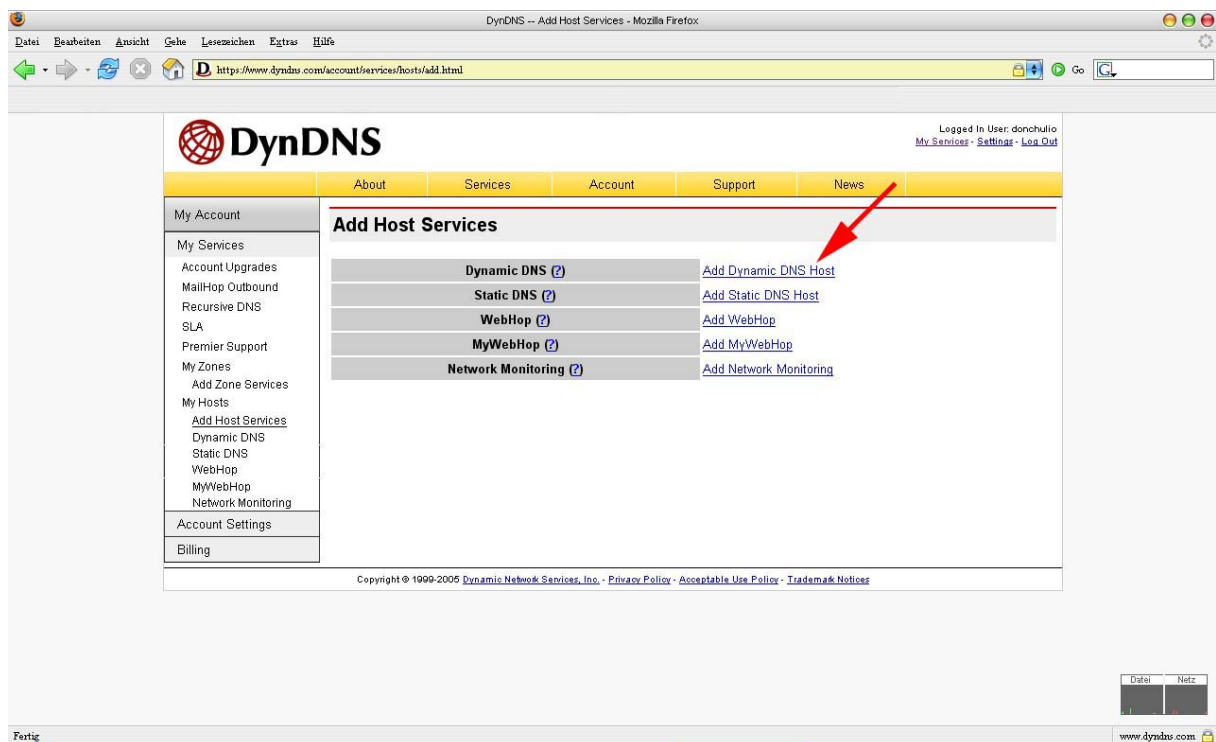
DynDNS -- Add Host Services - Mozilla Firefox

Datei Bearbeiten Ansicht Gehe Lesezeichen Extras Hilfe

https://www.dyndns.com/account/services/hosts/add.html

Go

DynDNS

Logged In User: donchulio
My Services - Settings - Log Out

About Services Account Support News

My Account
My Services
Account Upgrades
MailHop Outbound
Recursive DNS
SLA
Premier Support
My Zones
Add Zone Services
My Hosts
Add Host Services
Dynamic DNS
Static DNS
WebHop
MyWebHop
Network Monitoring
Account Settings
Billing

Add Host Services

| | |
|---|---|
| Dynamic DNS (?) | Add Dynamic DNS Host |
| Static DNS (?) | Add Static DNS Host |
| WebHop (?) | Add WebHop |
| MyWebHop (?) | Add MyWebHop |
| Network Monitoring (?) | Add Network Monitoring |

Copyright © 1999-2005 Dynamic Network Services, Inc. - Privacy Policy - Acceptable Use Policy - Trademark Notices

Datei Netz

Fertig

www.dyndns.com